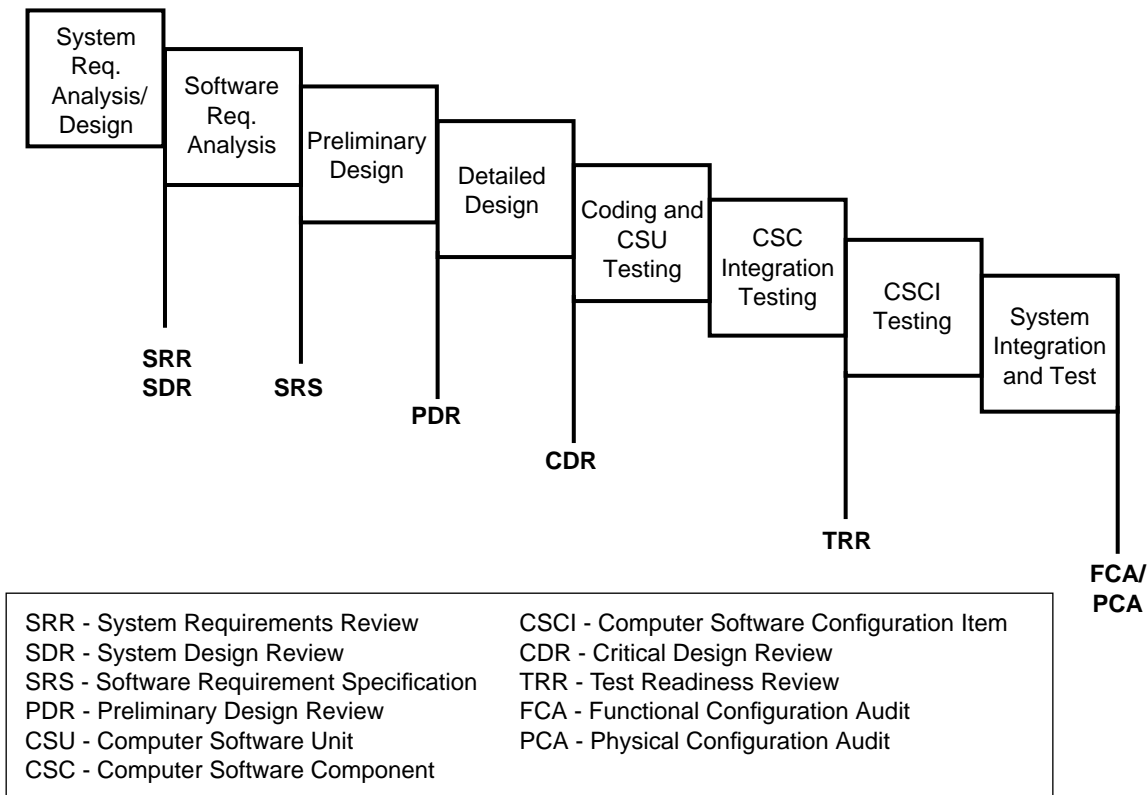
System Req. Analysis/ Design

Software Req. Analysis

Preliminary Design

Detailed Design

Coding and CSU Testing

CSC Integration Testing

CSCI Testing

System Integration and Test

SRR
SDR

SRS

PDR

CDR

TRR

FCA/
PCA

SRR - System Requirements Review
SDR - System Design Review
SRS - Software Requirement Specification
PDR - Preliminary Design Review
CSU - Computer Software Unit
CSC - Computer Software Component

CSCI - Computer Software Configuration Item
CDR - Critical Design Review
TRR - Test Readiness Review
FCA - Functional Configuration Audit
PCA - Physical Configuration Audit